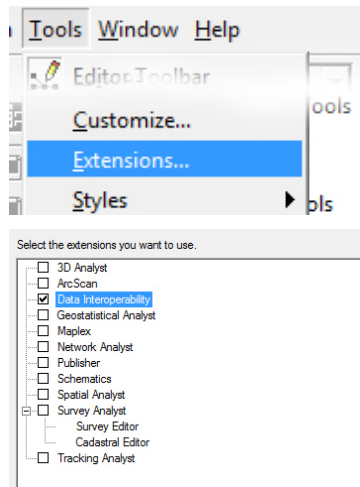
Tools Window Help

Editor Toolbar

Customize...

Extensions...

Styles

ools

ols

Select the extensions you want to use.

3D Analyst
ArcScan
Data Interoperability
Geostatistical Analyst
Maplex
Network Analyst
Publisher
Schematics
Spatial Analyst
Survey Analyst
Survey Editor
Cadastral Editor
Tracking Analyst